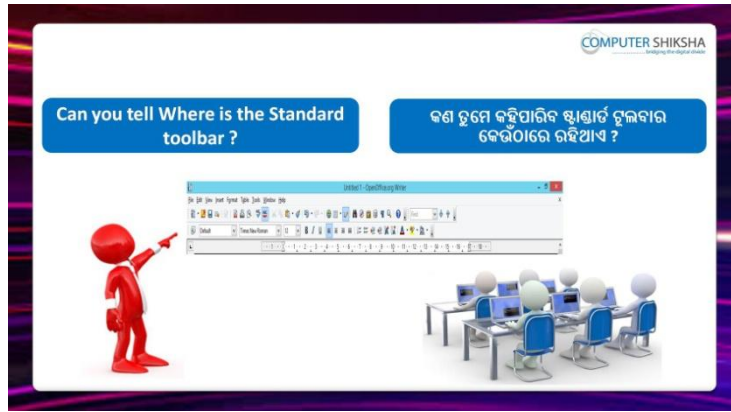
COMPUTER SHIKSHA
bridging the digital divide

Can you tell Where is the Standard toolbar ?

କଣ ତୁମେ କହିପାରିବ ଷ୍ଟାଣ୍ଡାର୍ଡ ଟୁଲବାର କେଉଁଠାରେ ରହିଥାଏ ?

Untitled 1 - OpenOffice.org Writer

File Edit View Insert Format Table Tools Window Help

Default Times New Roman 12